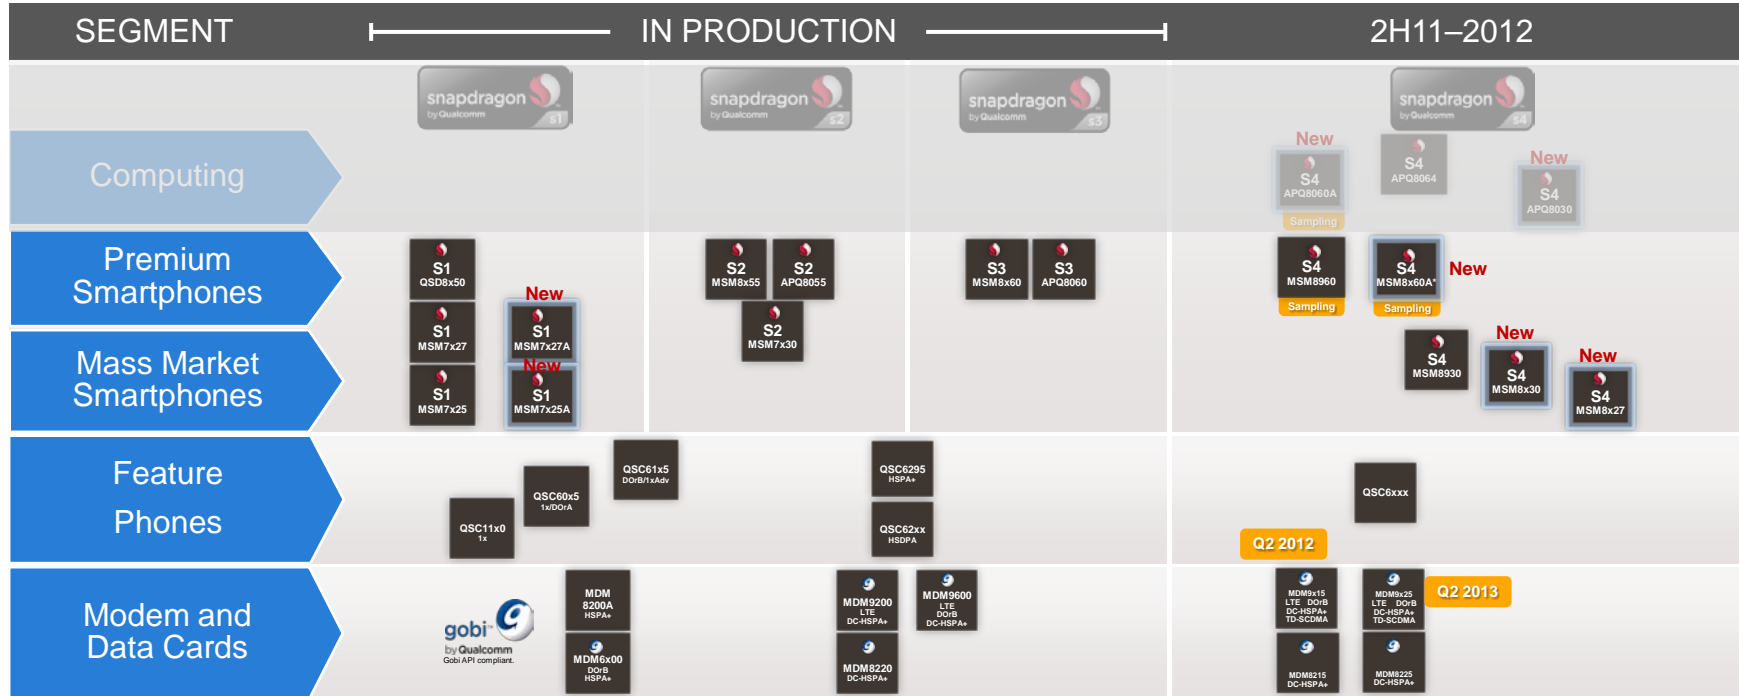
SEGMENT IN PRODUCTION 2H11–2012

snapdragon by Qualcomm S1
snapdragon by Qualcomm S2
snapdragon by Qualcomm S3
snapdragon by Qualcomm S4

Computing

New
S4
APQ8060A
Sampling

S4
APQ8064

New
S4
APQ8030

Premium Smartphones

Mass Market Smartphones

S1
QSD8x50

New
S1
MSM7x27A

S1
MSM7x27

New
S1
MSM7x25A

S1
MSM7x25

S2
MSM8x55

S2
APQ8055

S2
MSM7x30

S3
MSM8x60

S3
APQ8060

S4
MSM8960
Sampling

S4
MSM8x60A*
Sampling
New

New
S4
MSM8930

S4
MSM8x30

New
S4
MSM8x27

Feature Phones

QSC61x5
DOrB/1xAdv

QSC60x5
1x/DOrA

QSC11x0
1x

QSC6295
HSPA+

QSC62xx
HSDPA

QSC6xxx

Q2 2012

Modem and Data Cards

gobi
by Qualcomm
Gobi API compliant.

MDM
8200A
HSPA+

MDM6x00
DOrB
HSPA+

MDM9200
LTE
DC-HSPA+

MDM9600
LTE
DOrB
DC-HSPA+

MDM8220
DC-HSPA+

MDM9x15
LTE DOrB
DC-HSPA+
TD-SCDMA

MDM9x25
LTE DOrB
DC-HSPA+
TD-SCDMA

Q2 2013

MDM8215
DC-HSPA+

MDM8225
DC-HSPA+